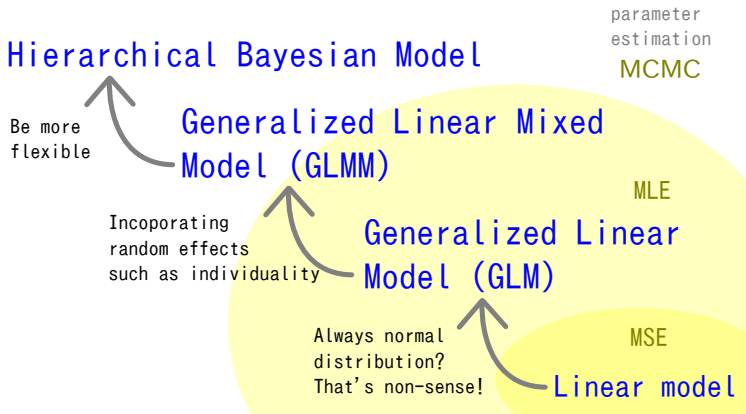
parameter estimation
MCMC

Hierarchical Bayesian Model

Be more flexible

Generalized Linear Mixed Model (GLMM)

MLE

Incoporating random effects such as individuality

Generalized Linear Model (GLM)

Always normal distribution? That's non-sense!

MSE

Linear model